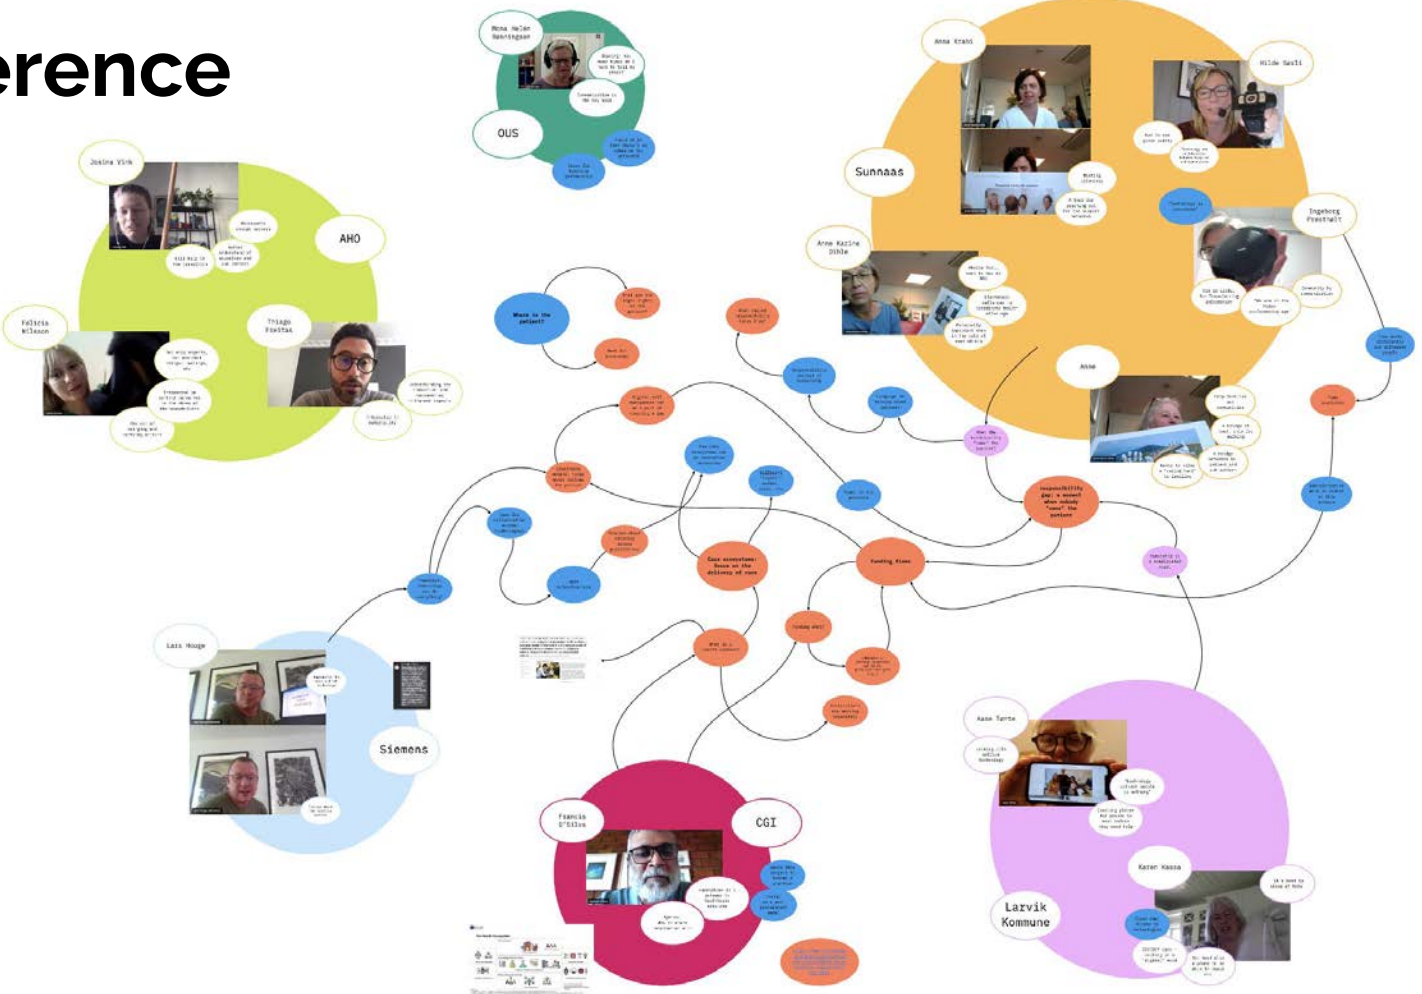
erence

Mona Halén Danielsen

OUS

Anna Krabi

Hilde Sæli

Sunnaas

Ingeborg Frestadt

Anne Karine Dihle

Anne

Josina Vink

AHO

Felicia Nilsson

Thiago Freitas

Where is the patient?

Responsibility gap: a moment when nobody "owns" the patient

Care ecosystems: focus on the delivery of care

Funding flows

Lars Hauge

Siemens

Aase Tørte

Karen Haasa

Larvik Kommune

Francis D'Silva

CGI